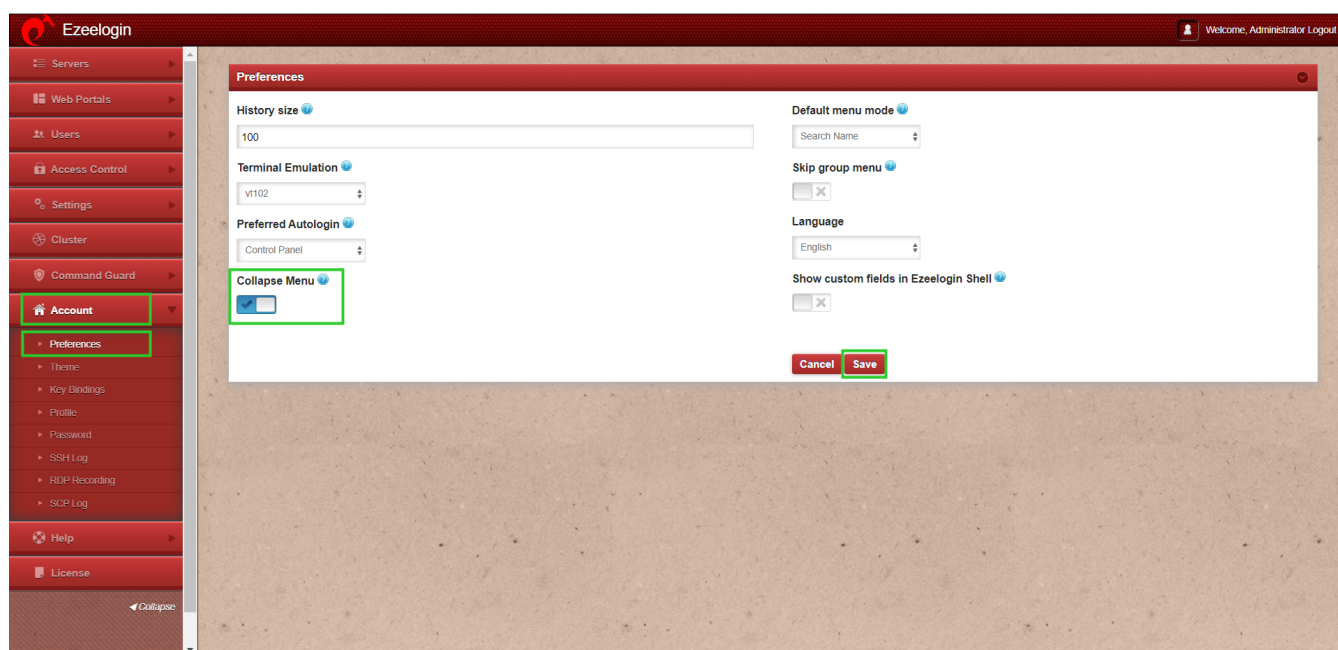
Ezeelogin

Welcome, Administrator Logout

Servers
Web Portals
Users
Access Control
Settings
Cluster
Command Guard
Account
Preferences
Theme
Key Bindings
Profile
Password
SSH Log
RDP Recording
SCP Log
Help
License
Collapse

Preferences

History size
100
Terminal Emulation
vt102
Preferred Autologin
Control Panel
Collapse Menu

Default menu mode
Search Name
Skip group menu
Language
English
Show custom fields in Ezeelogin Shell

Cancel Save